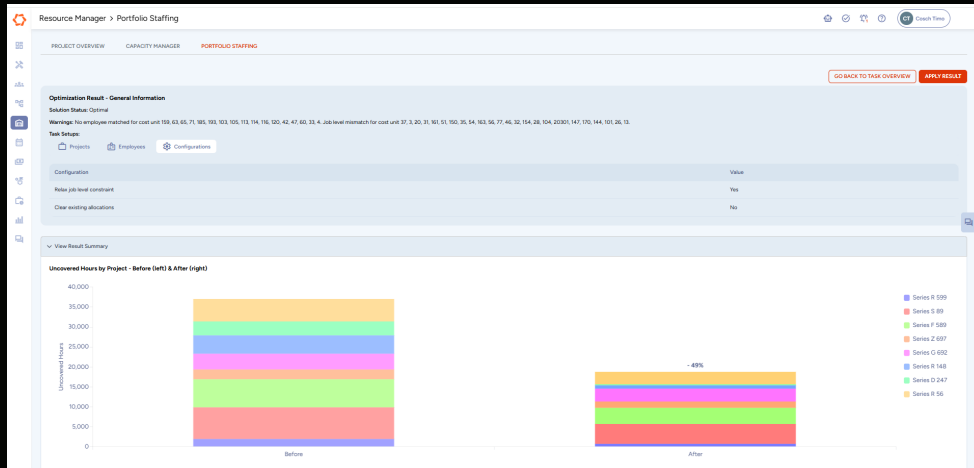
Resource Manager > Portfolio Staffing

CT Coach Time

PROJECT OVERVIEW CAPACITY MANAGER PORTFOLIO STAFFING

GO BACK TO TASK OVERVIEW APPLY RESULT

Optimization Result - General Information

Solution Status: Optimal

Warnings: No employee matched for cost unit 159, 63, 65, 71, 185, 193, 103, 105, 113, 114, 116, 120, 42, 47, 60, 33, 4. Job level mismatch for cost unit 37, 3, 20, 31, 161, 51, 150, 35, 54, 163, 56, 77, 46, 32, 154, 28, 104, 20301, 147, 170, 144, 101, 26, 13.

Task Setups:

Projects Employees Configurations

| Configuration | Value |
|---|---|
| Relax job level constraint | Yes |
| Clear existing allocations | No |

View Result Summary

Uncovered Hours by Project - Before (left) & After (right)

40,000
35,000
30,000
25,000
20,000
15,000
10,000
5,000
0

Uncovered Hours

- 49%

Before After

Series R 599
Series S 89
Series F 589
Series Z 697
Series G 692
Series R 148
Series D 247
Series R 56